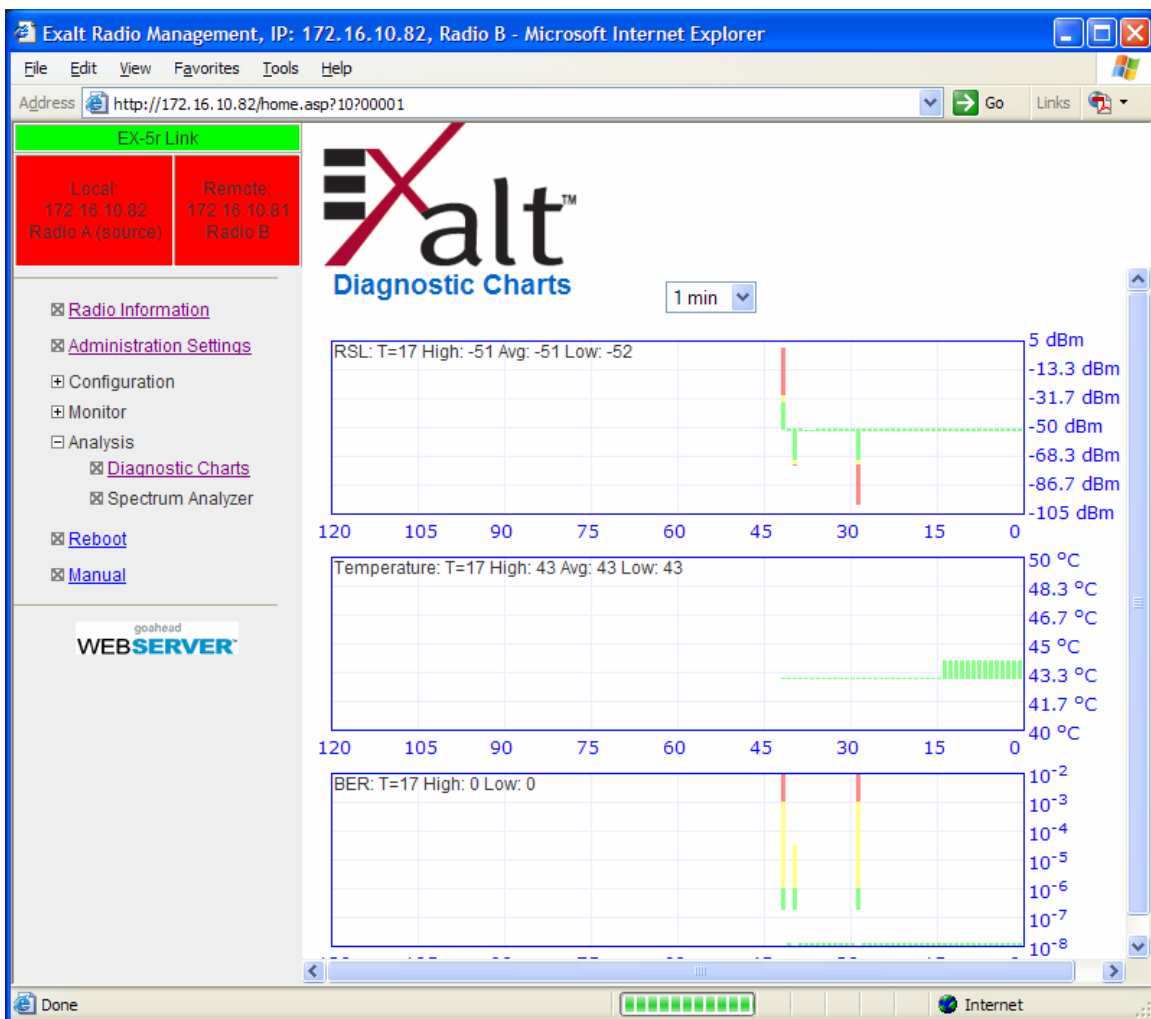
Exalt Radio Management, IP: 172.16.10.82, Radio B - Microsoft Internet Explorer

File Edit View Favorites Tools Help

Address http://172.16.10.82/home.asp?10?00001 Go Links

EX-5r Link

Local: 172.16.10.82 Radio A (source)

Remote: 172.16.10.81 Radio B

⊠ Radio Information

⊠ Administration Settings

⊞ Configuration

⊞ Monitor

⊟ Analysis

⊠ Diagnostic Charts

⊠ Spectrum Analyzer

⊠ Reboot

⊠ Manual

goahead WEBSERVER™

Exalt™

Diagnostic Charts

1 min

RSL: T=17 High: -51 Avg: -51 Low: -52

5 dBm
-13.3 dBm
-31.7 dBm
-50 dBm
-68.3 dBm
-86.7 dBm
-105 dBm

120 105 90 75 60 45 30 15 0

Temperature: T=17 High: 43 Avg: 43 Low: 43

50 °C
48.3 °C
46.7 °C
45 °C
43.3 °C
41.7 °C
40 °C

120 105 90 75 60 45 30 15 0

BER: T=17 High: 0 Low: 0

$10^{-2}$
$10^{-3}$
$10^{-4}$
$10^{-5}$
$10^{-6}$
$10^{-7}$
$10^{-8}$

Done

Internet